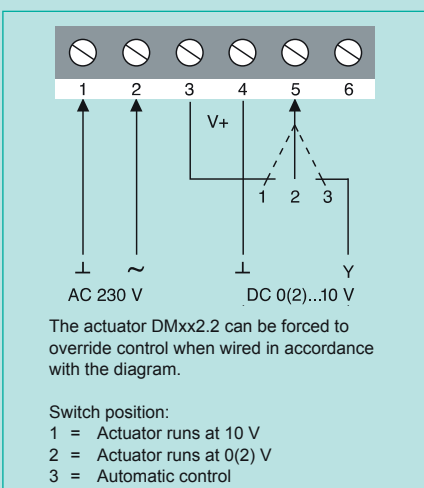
1 2 3 4 5 6

V+

1 2 3

⊥ ~ ⊥ Y

AC 230 V DC 0(2)...10 V

The actuator DMxx2.2 can be forced to override control when wired in accordance with the diagram.

Switch position:
1 = Actuator runs at 10 V
2 = Actuator runs at 0(2) V
3 = Automatic control